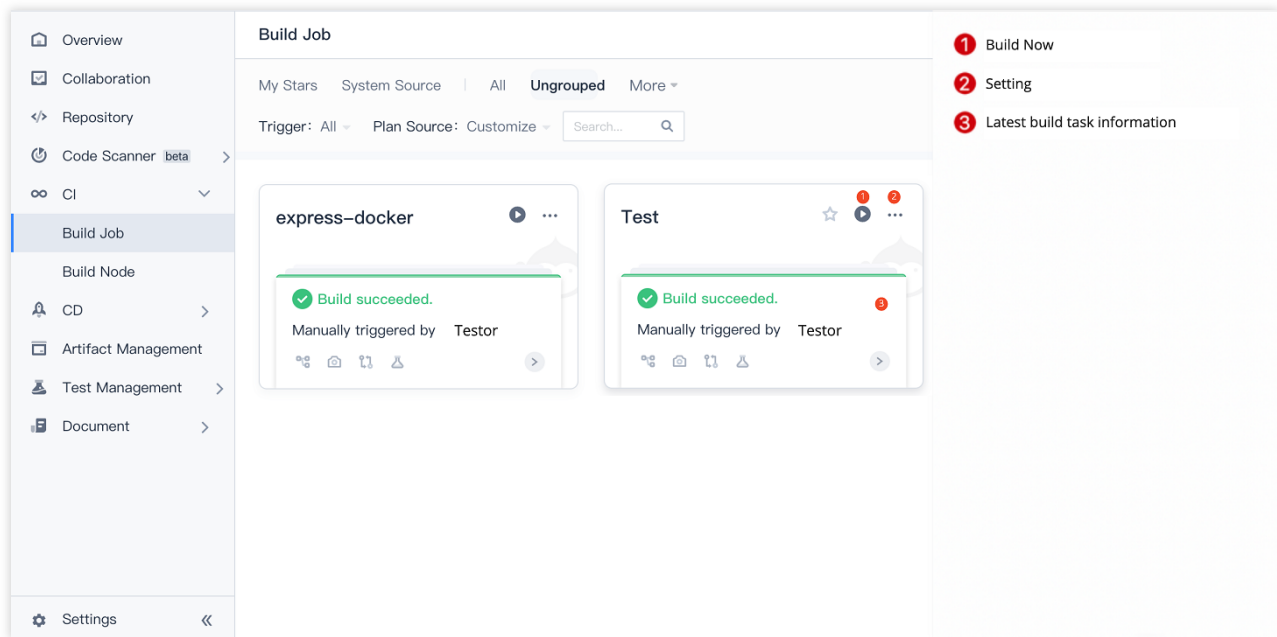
Overview
Collaboration
Repository
Code Scanner beta
CI
Build Job
Build Node
CD
Artifact Management
Test Management
Document
Settings

Build Job

My Stars System Source All Ungrouped More

Trigger: All Plan Source: Customize Search...

express-docker

Build succeeded.
Manually triggered by Testor

Test
1 2

Build succeeded.
3
Manually triggered by Testor

1 Build Now
2 Setting
3 Latest build task information